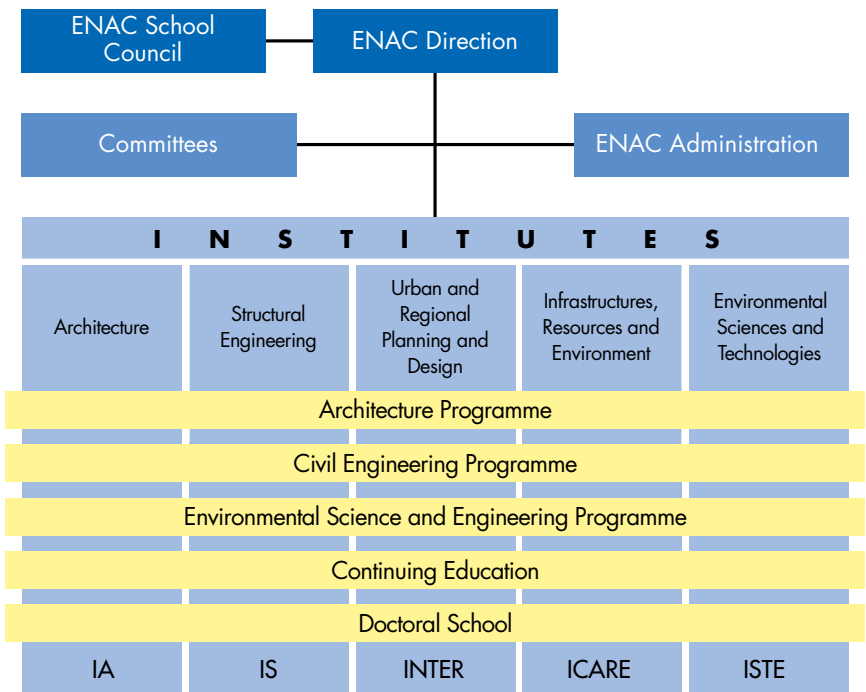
ENAC School Council

ENAC Direction

Committees

ENAC Administration

INSTITUTES

Architecture

Structural Engineering

Urban and Regional Planning and Design

Infrastructures, Resources and Environment

Environmental Sciences and Technologies

Architecture Programme

Civil Engineering Programme

Environmental Science and Engineering Programme

Continuing Education

Doctoral School

IA

IS

INTER

ICARE

ISTE